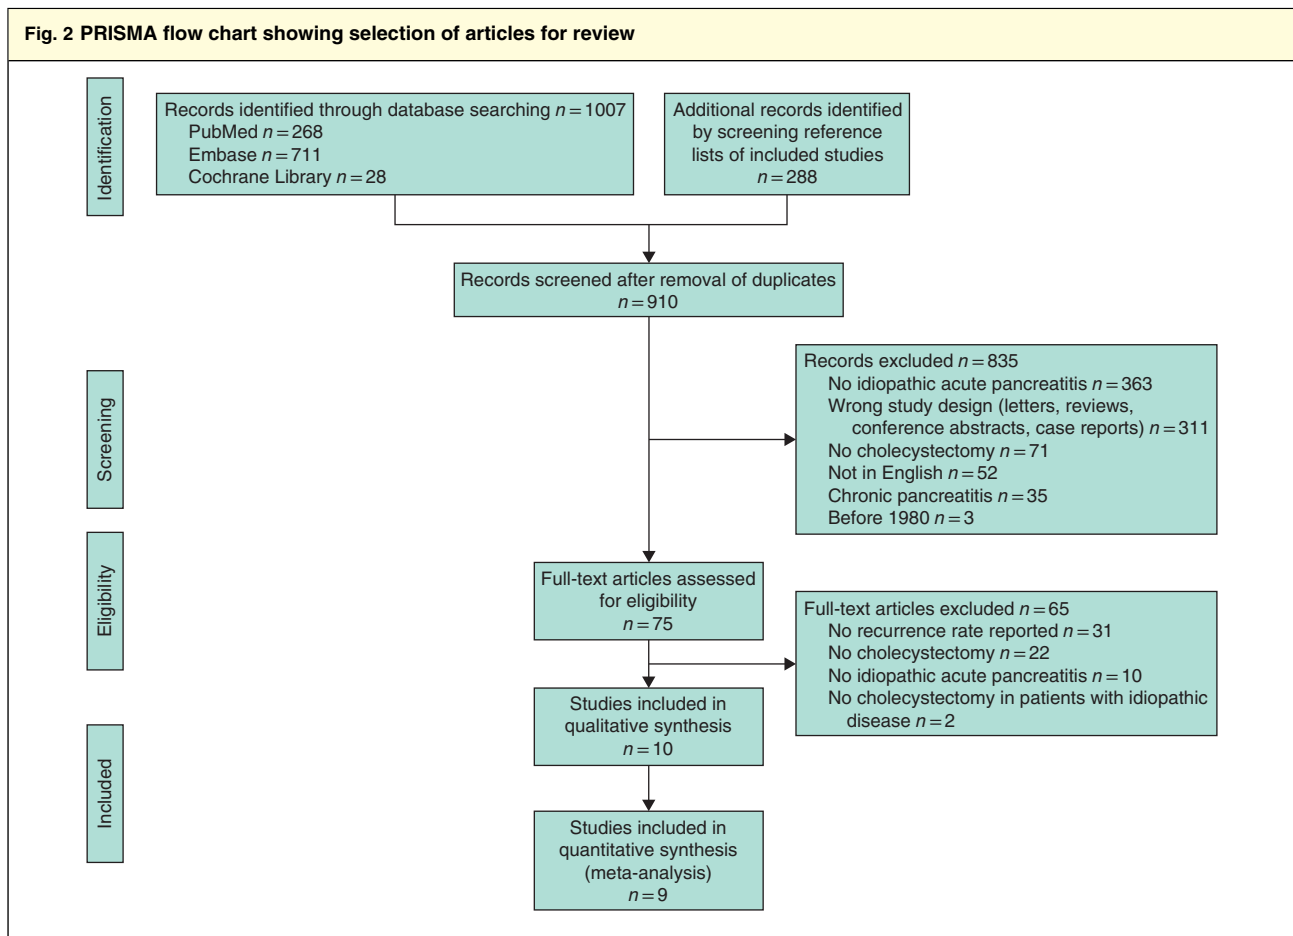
Fig. 2 PRISMA flow chart showing selection of articles for review

Identification

Records identified through database searching $n = 1007$
PubMed $n = 268$
Embase $n = 711$
Cochrane Library $n = 28$

Additional records identified by screening reference lists of included studies
$n = 288$

Records screened after removal of duplicates
$n = 910$

Screening

Records excluded $n = 835$
No idiopathic acute pancreatitis $n = 363$
Wrong study design (letters, reviews, conference abstracts, case reports) $n = 311$
No cholecystectomy $n = 71$
Not in English $n = 52$
Chronic pancreatitis $n = 35$
Before 1980 $n = 3$

Eligibility

Full-text articles assessed for eligibility
$n = 75$

Full-text articles excluded $n = 65$
No recurrence rate reported $n = 31$
No cholecystectomy $n = 22$
No idiopathic acute pancreatitis $n = 10$
No cholecystectomy in patients with idiopathic disease $n = 2$

Included

Studies included in qualitative synthesis
$n = 10$

Studies included in quantitative synthesis (meta-analysis)
$n = 9$